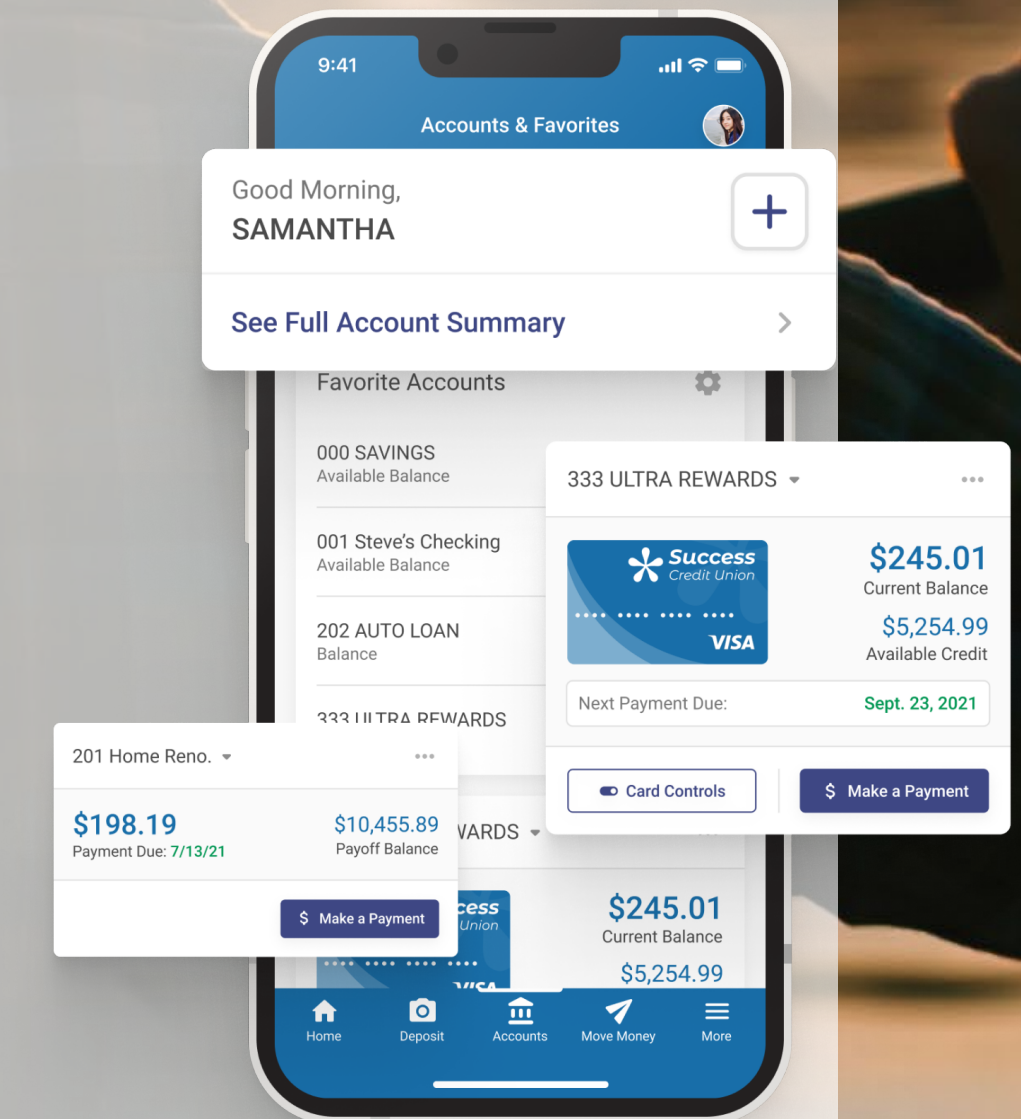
9:41

Accounts & Favorites

Good Morning,
SAMANTHA

+

See Full Account Summary >

Favorite Accounts

000 SAVINGS
Available Balance

001 Steve's Checking
Available Balance

202 AUTO LOAN
Balance

333 ULTRA REWARDS

333 ULTRA REWARDS ▾ •••

Success Credit Union
•••• •••• •••• ••••
VISA

$245.01
Current Balance

$5,254.99
Available Credit

Next Payment Due: Sept. 23, 2021

Card Controls

$ Make a Payment

201 Home Reno. ▾ •••

$198.19
Payment Due: 7/13/21

$10,455.89
Payoff Balance

$ Make a Payment

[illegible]WARDS ▾

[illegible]cess
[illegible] Union
•••• •••• •••• ••••
VISA

$245.01
Current Balance

$5,254.99

Home
Deposit
Accounts
Move Money
More